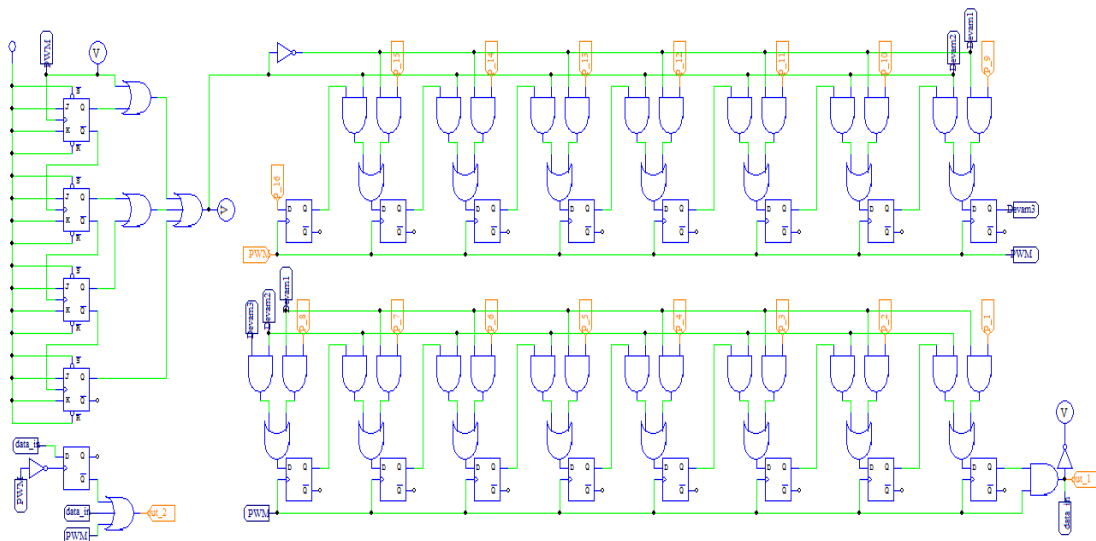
PWM
V
S
J Q
K Q̅
R
S
J Q
K Q̅
R
J Q
K Q̅
J Q
K Q̅
V
data_in
D Q
Q̅
PWM
data_in
out_2
PWM
Devam2
Devam1
p_15
p_14
p_13
p_12
p_11
p_10
p_9
p_16
D Q
Q̅
D Q
Q̅
D Q
Q̅
D Q
Q̅
D Q
Q̅
D Q
Q̅
D Q
Q̅
D Q
Q̅
Devam3
PWM
PWM
Devam3
Devam2
Devam1
p_8
p_7
p_6
p_5
p_4
p_3
p_2
p_1
D Q
Q̅
D Q
Q̅
D Q
Q̅
D Q
Q̅
D Q
Q̅
D Q
Q̅
D Q
Q̅
D Q
Q̅
PWM
V
out_1
data_in